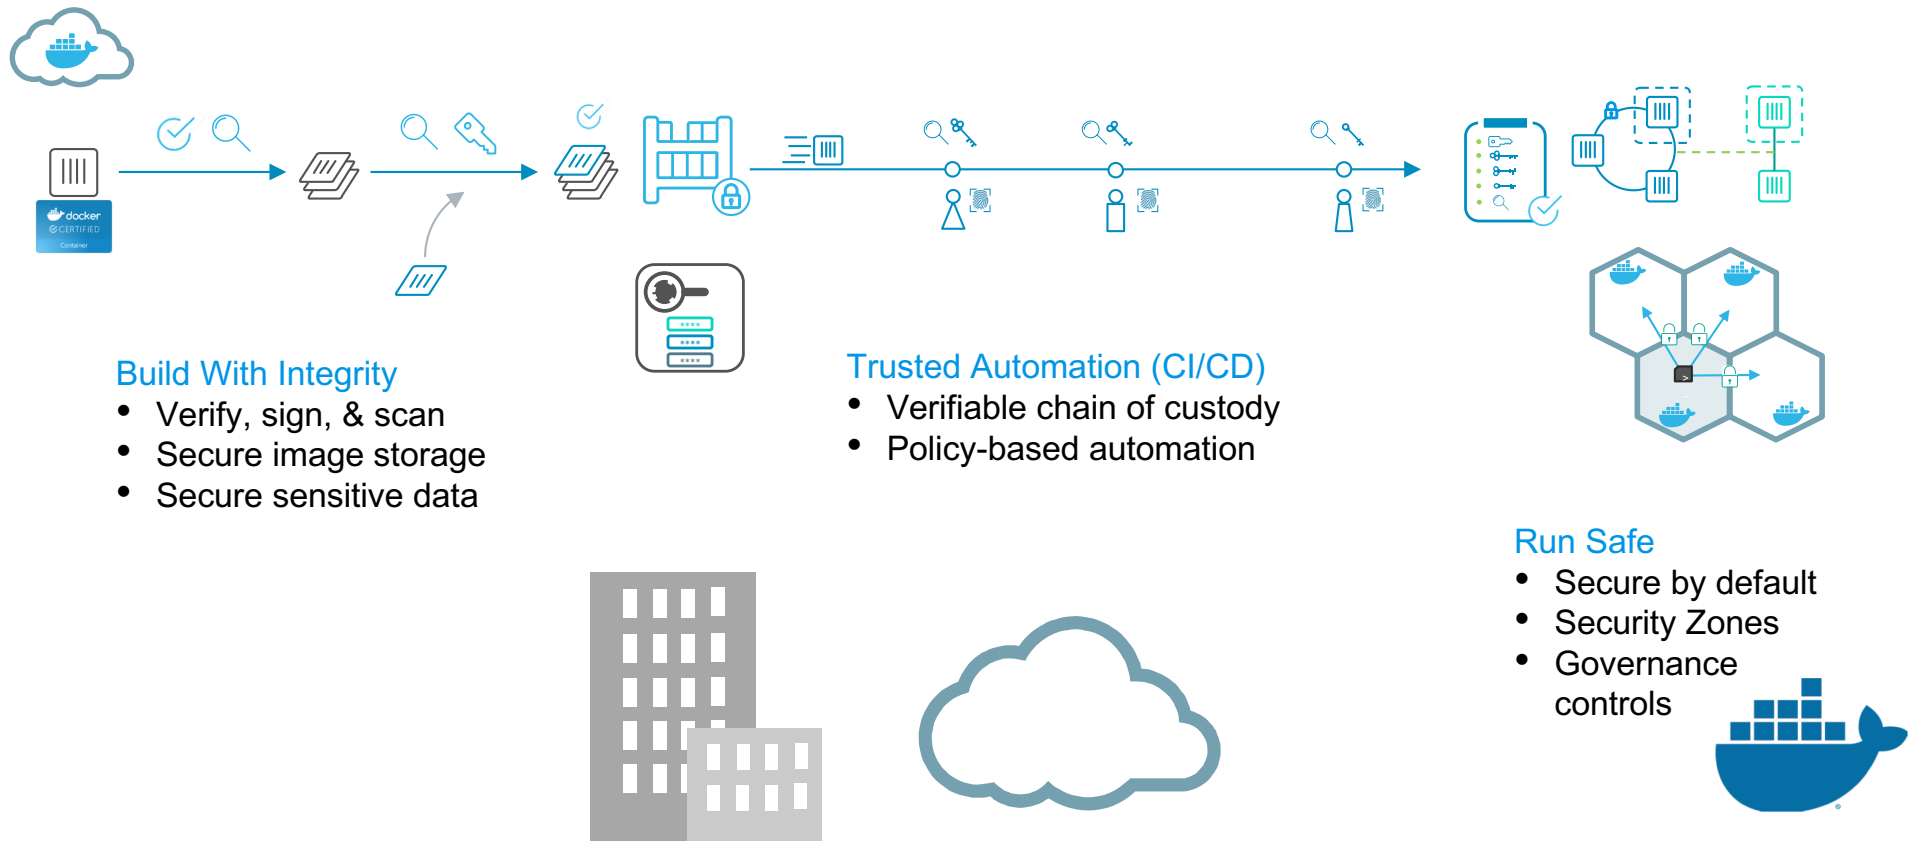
docker
CERTIFIED
Container

Build With Integrity
• Verify, sign, & scan
• Secure image storage
• Secure sensitive data

Trusted Automation (CI/CD)
• Verifiable chain of custody
• Policy-based automation

Run Safe
• Secure by default
• Security Zones
• Governance controls